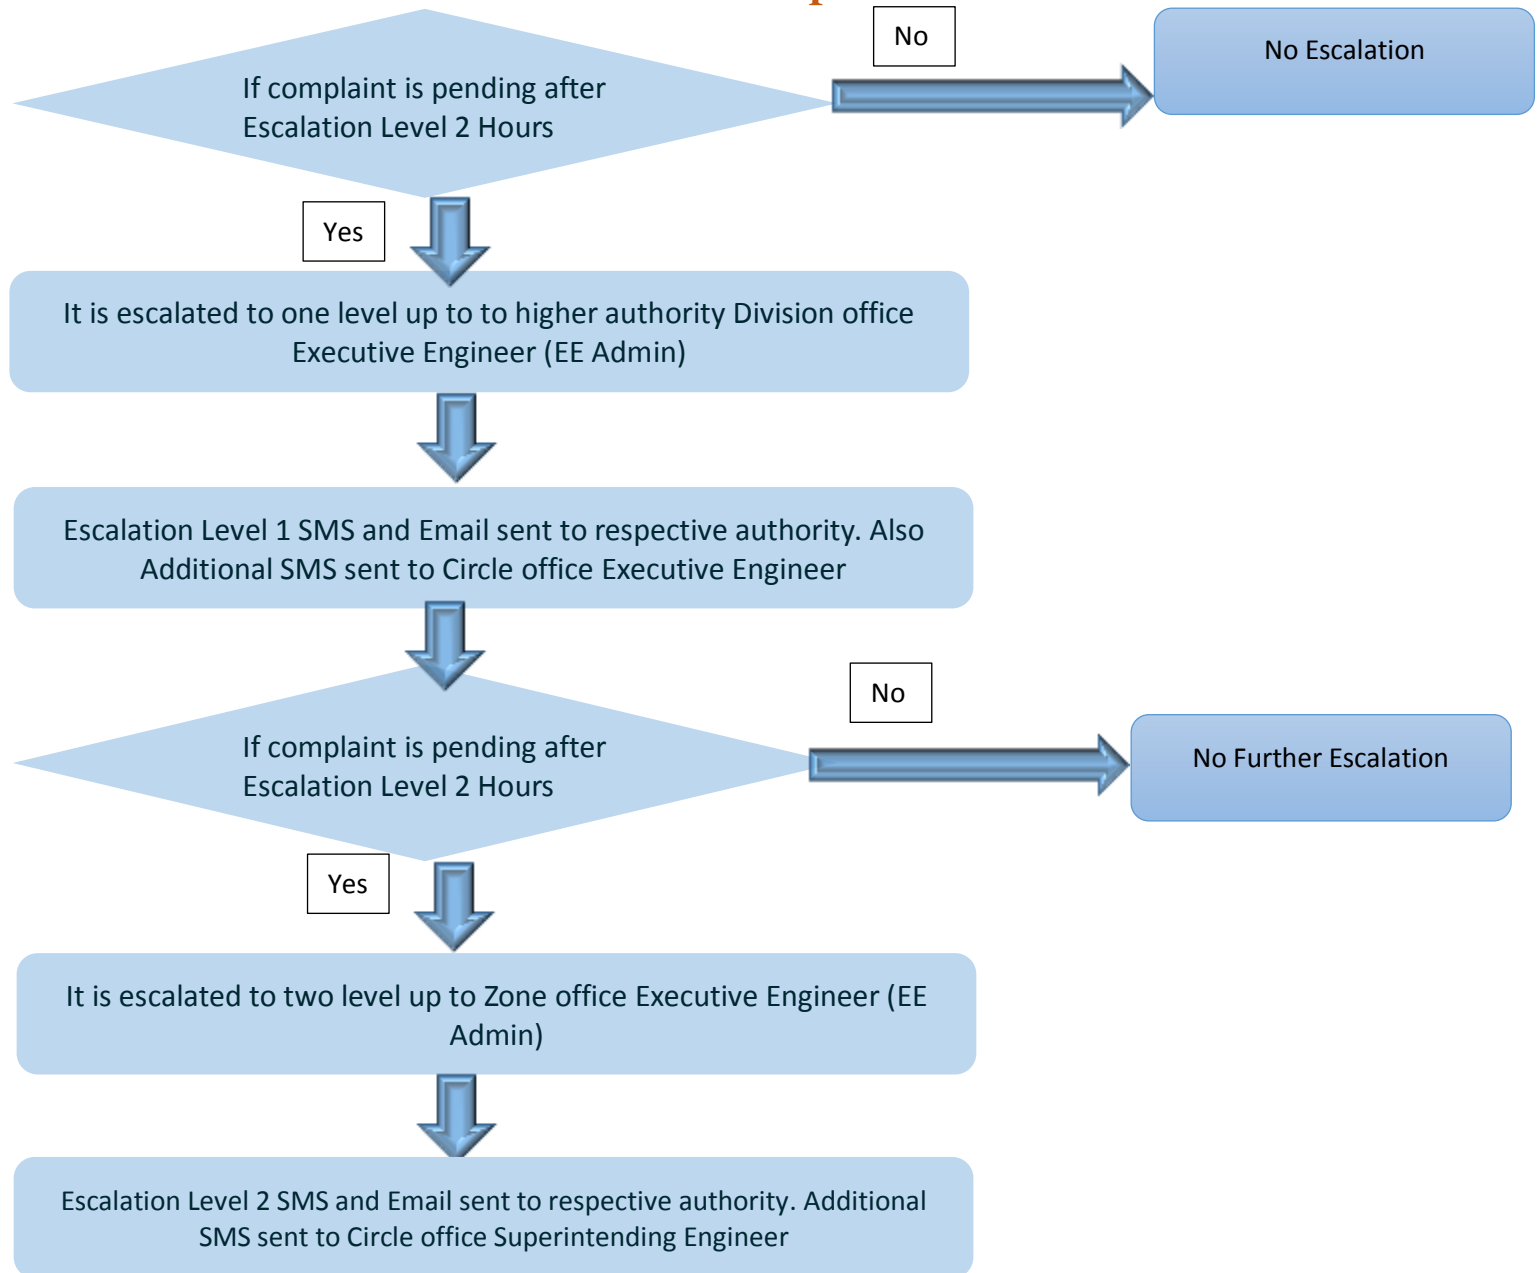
If complaint is pending after Escalation Level 2 Hours

No

No Escalation

Yes

It is escalated to one level up to to higher authority Division office Executive Engineer (EE Admin)

Escalation Level 1 SMS and Email sent to respective authority. Also Additional SMS sent to Circle office Executive Engineer

If complaint is pending after Escalation Level 2 Hours

No

No Further Escalation

Yes

It is escalated to two level up to Zone office Executive Engineer (EE Admin)

Escalation Level 2 SMS and Email sent to respective authority. Additional SMS sent to Circle office Superintending Engineer